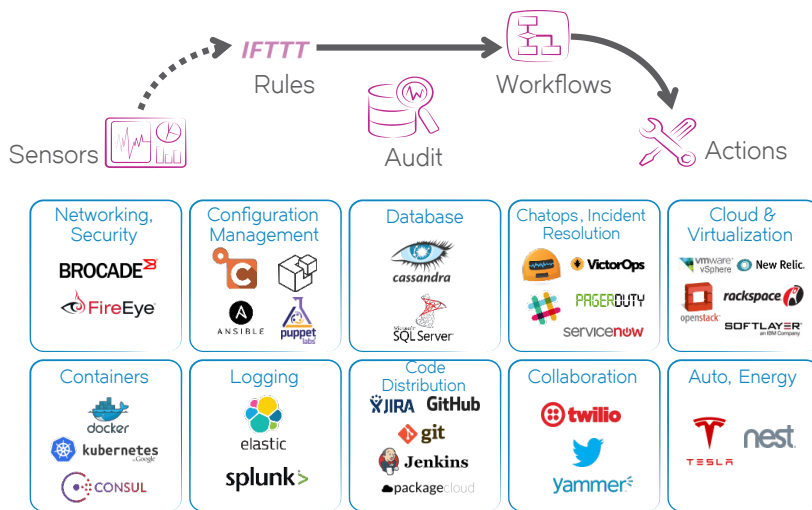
IFTTT
Rules
Workflows
Sensors
Audit
Actions

Networking, Security
BROCADE
FireEye

Configuration Management
ANSIBLE
puppet labs

Database
cassandra
SQL Server

Chatops, Incident Resolution
VictorOps
PAGERDUTY
servicenow

Cloud & Virtualization
vmware vSphere
New Relic.
rackspace
openstack
SOFTLAYER an IBM Company

Containers
docker
kubernetes by Google
CONSUL

Logging
elastic
splunk>

Code Distribution
JIRA
GitHub
git
Jenkins
packagecloud

Collaboration
twilio
yammer

Auto, Energy
TESLA
nest